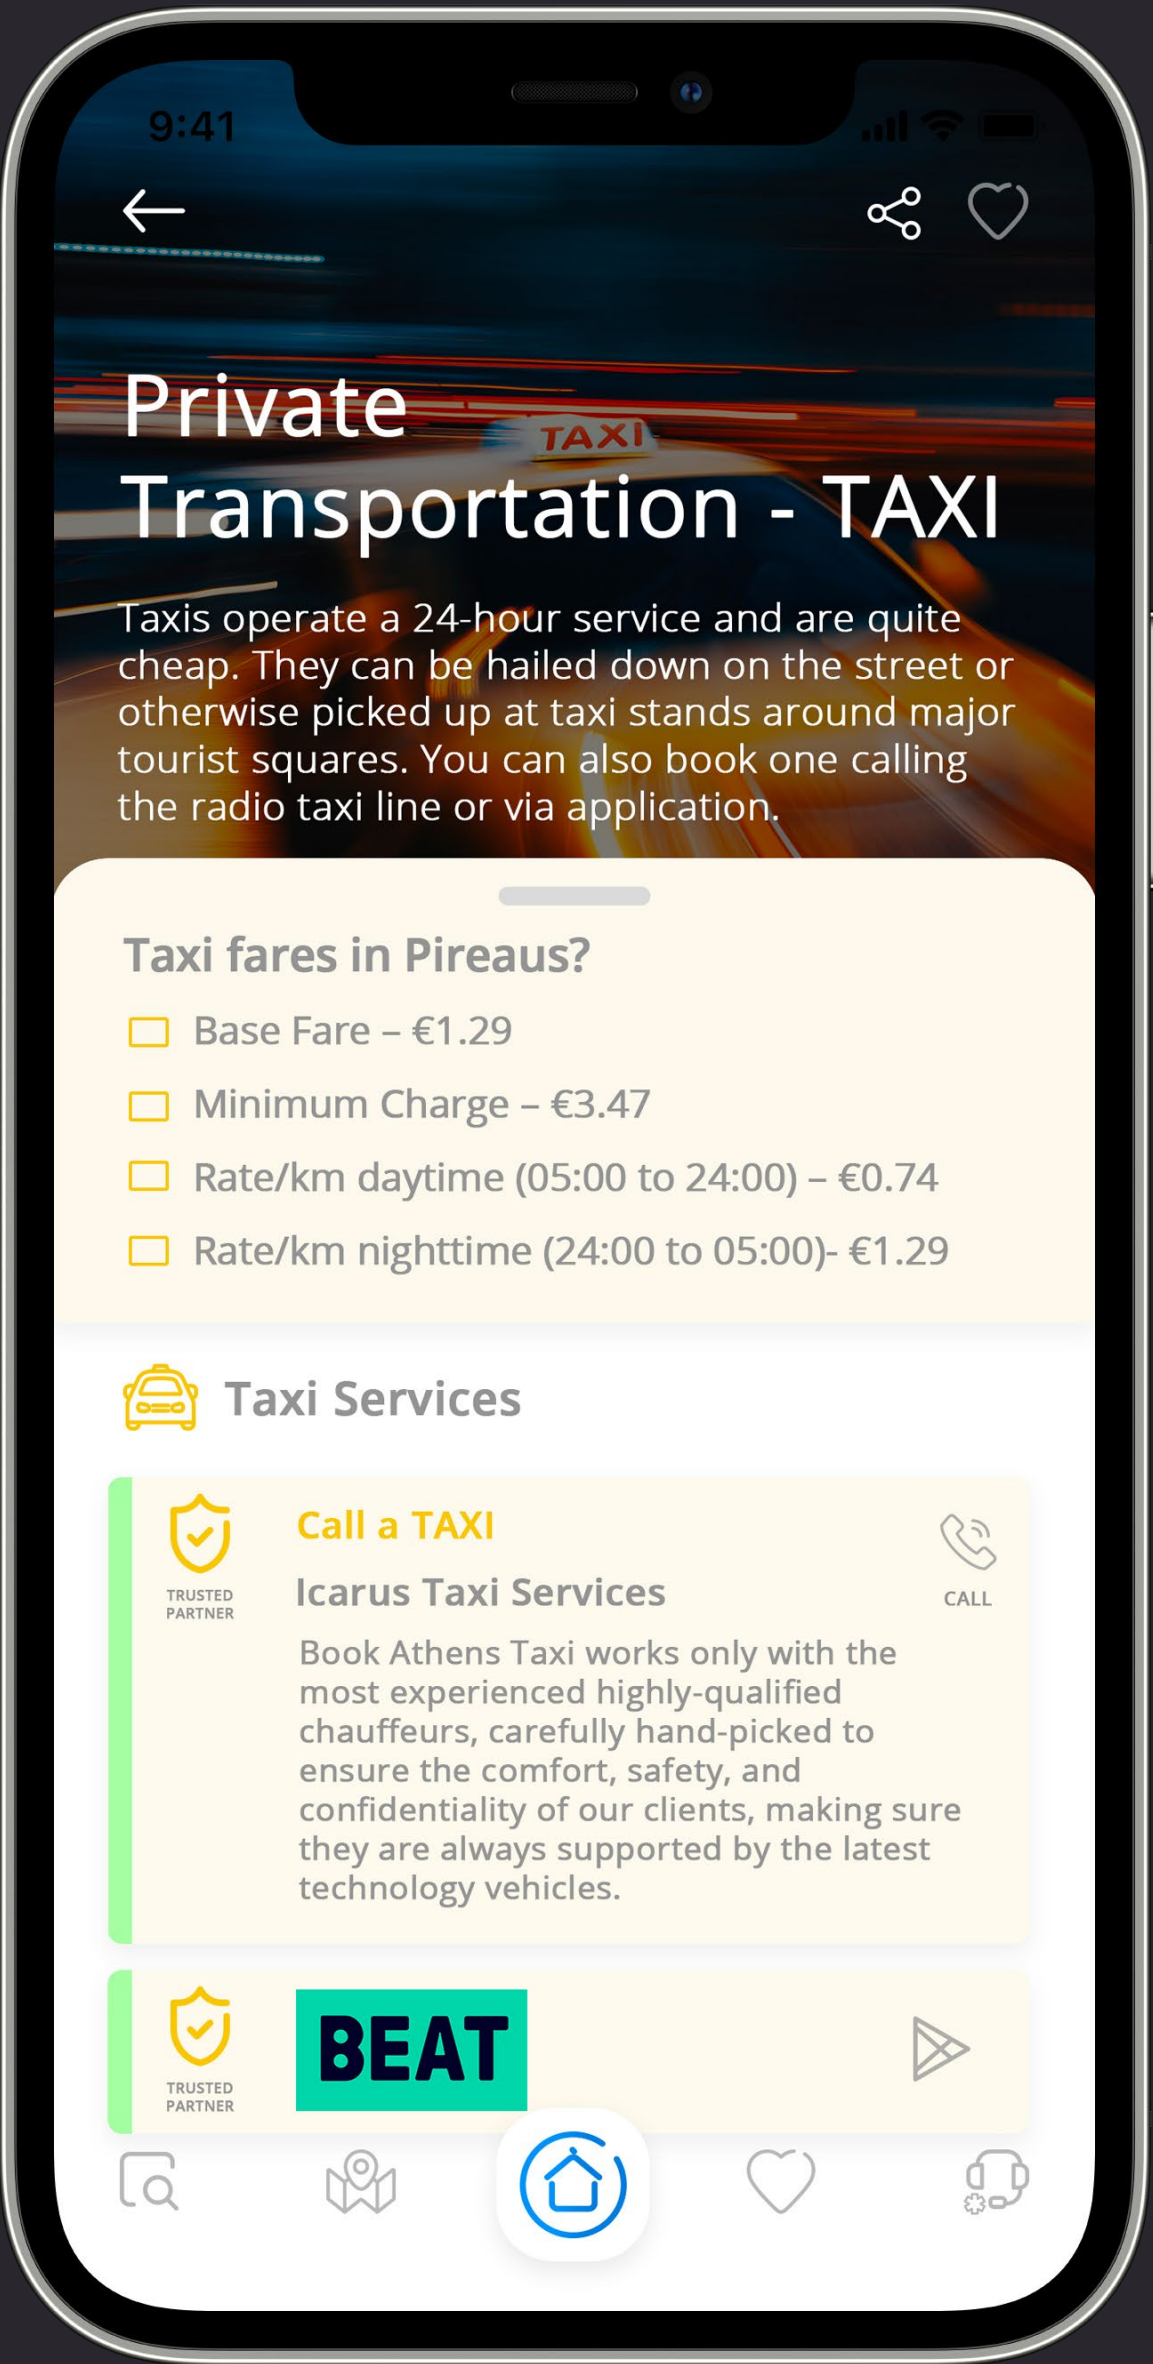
9:41

TAXI

Private Transportation - TAXI

Taxis operate a 24-hour service and are quite cheap. They can be hailed down on the street or otherwise picked up at taxi stands around major tourist squares. You can also book one calling the radio taxi line or via application.

Taxi fares in Pireaus?

Base Fare – €1.29

Minimum Charge – €3.47

Rate/km daytime (05:00 to 24:00) – €0.74

Rate/km nighttime (24:00 to 05:00)- €1.29

Taxi Services

TRUSTED PARTNER

Call a TAXI

Icarus Taxi Services

CALL

Book Athens Taxi works only with the most experienced highly-qualified chauffeurs, carefully hand-picked to ensure the comfort, safety, and confidentiality of our clients, making sure they are always supported by the latest technology vehicles.

TRUSTED PARTNER

BEAT